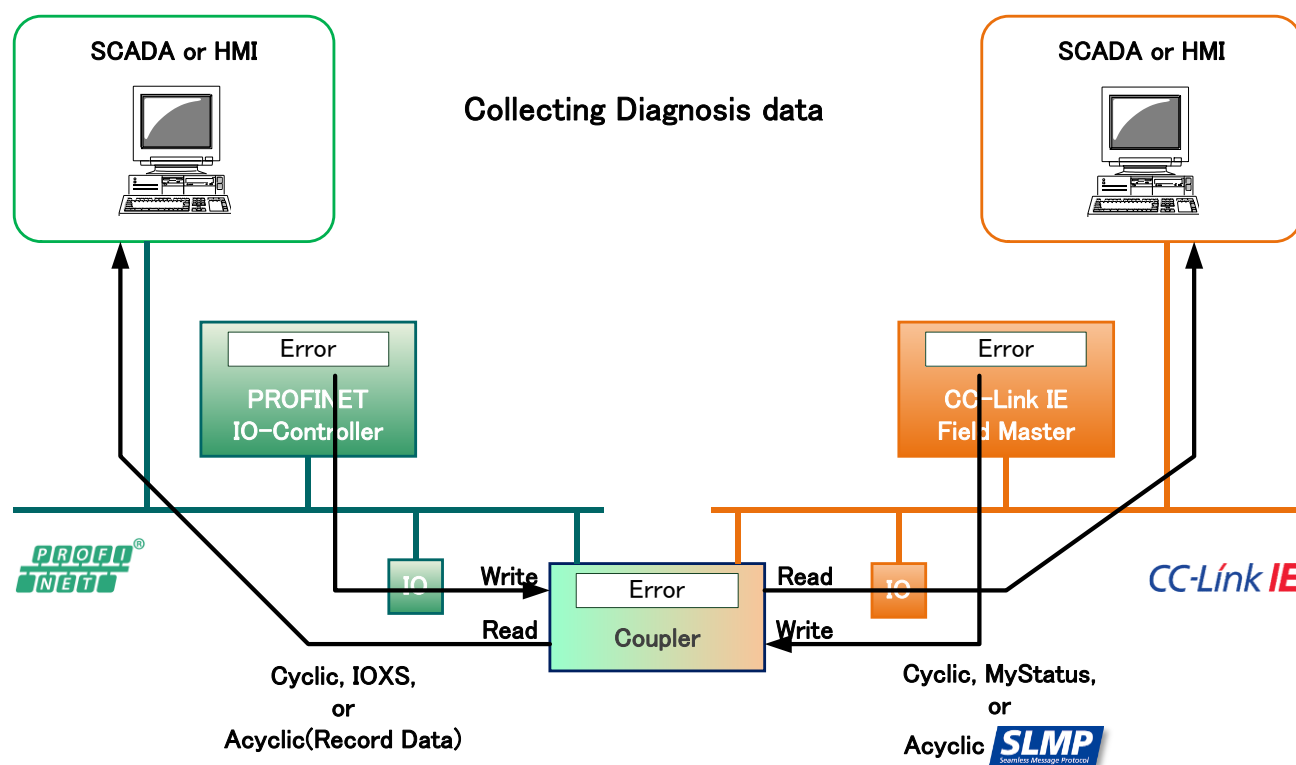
SCADA or HMI

Collecting Diagnosis data

SCADA or HMI

Error

PROFINET IO-Controller

Error

CC-Link IE Field Master

PROFI NET ®

IO

Write

Error

Coupler

Read

IO

CC-Link IE

Read

Write

Cyclic, IOXS, or Acyclic(Record Data)

Cyclic, MyStatus, or Acyclic SLMP Seamless Message Protocol